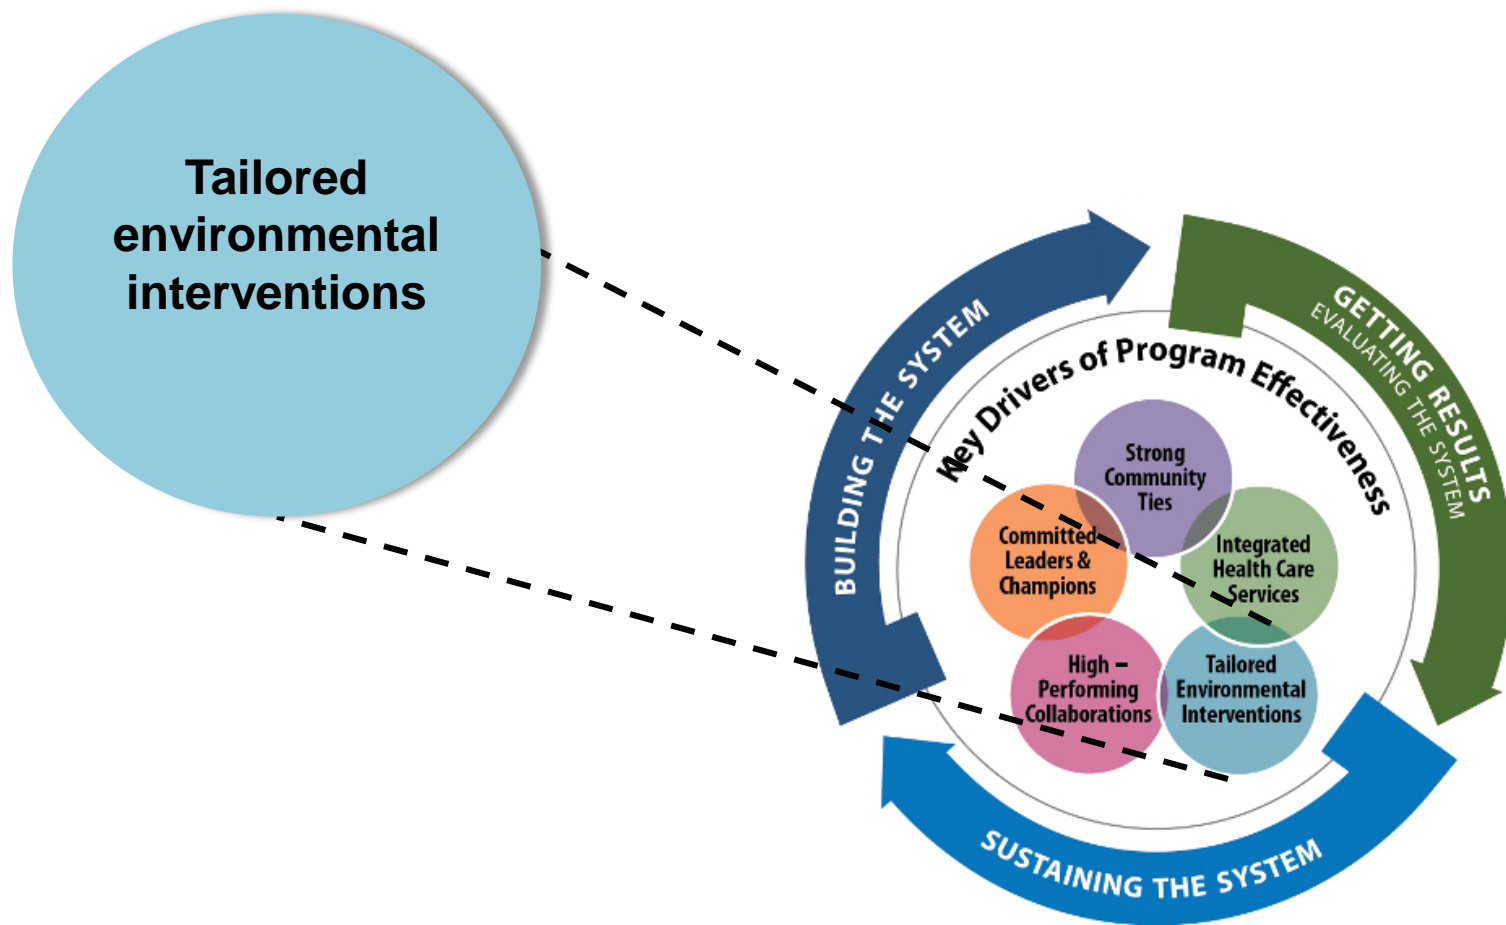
Tailored environmental interventions

BUILDING THE SYSTEM

GETTING RESULTS
EVALUATING THE SYSTEM

Key Drivers of Program Effectiveness

Strong Community Ties

Committed Leaders & Champions

Integrated Health Care Services

High – Performing Collaborations

Tailored Environmental Interventions

SUSTAINING THE SYSTEM